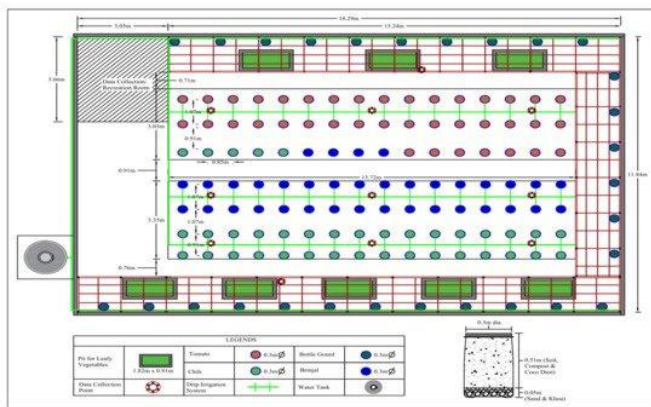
18.29m
3.05m
15.24m
3.66m
Data Collection Recreation Room
0.71m
3.05m
0.91m
0.91m
0.91m
15.72m
11.58m
3.35m
1.07m
0.76m

LEGENDS

| Pit for Leafy Vegetables | 1.82m x 0.91m | Tomato | 0.3m∅ | Bottle Gourd | 0.3m∅ |
|---|---|---|---|---|---|
| | | Chili | 0.3m∅ | Brinjal | 0.3m∅ |
| Data Collection Point | | Drip Irrigation System | | Water Tank | |

0.3m dia.
0.51m (Soil, Compost & Coco Dust)
0.05m (Sand & Khoa)